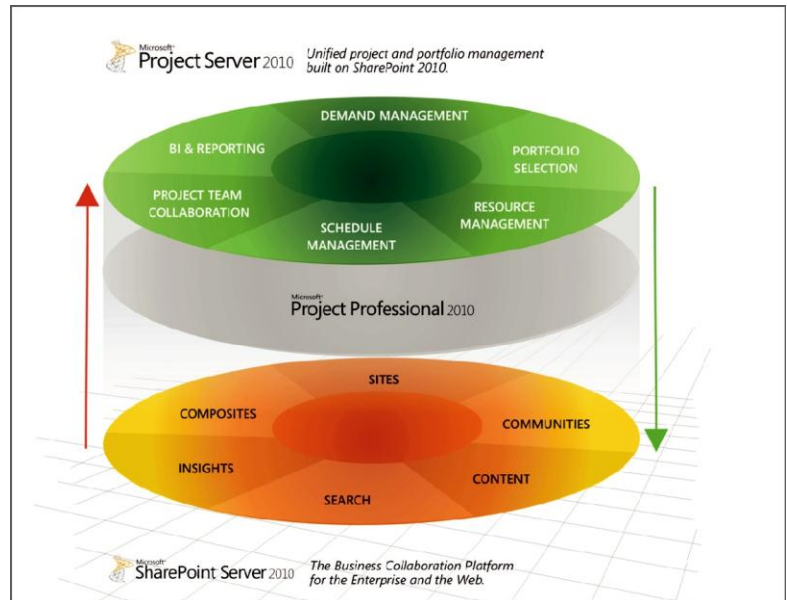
Microsoft Project Server 2010 Unified project and portfolio management built on SharePoint 2010.

DEMAND MANAGEMENT
BI & REPORTING
PORTFOLIO SELECTION
PROJECT TEAM COLLABORATION
RESOURCE MANAGEMENT
SCHEDULE MANAGEMENT

Microsoft Project Professional 2010

SITES
COMPOSITES
COMMUNITIES
INSIGHTS
CONTENT
SEARCH

Microsoft SharePoint Server 2010 The Business Collaboration Platform for the Enterprise and the Web.